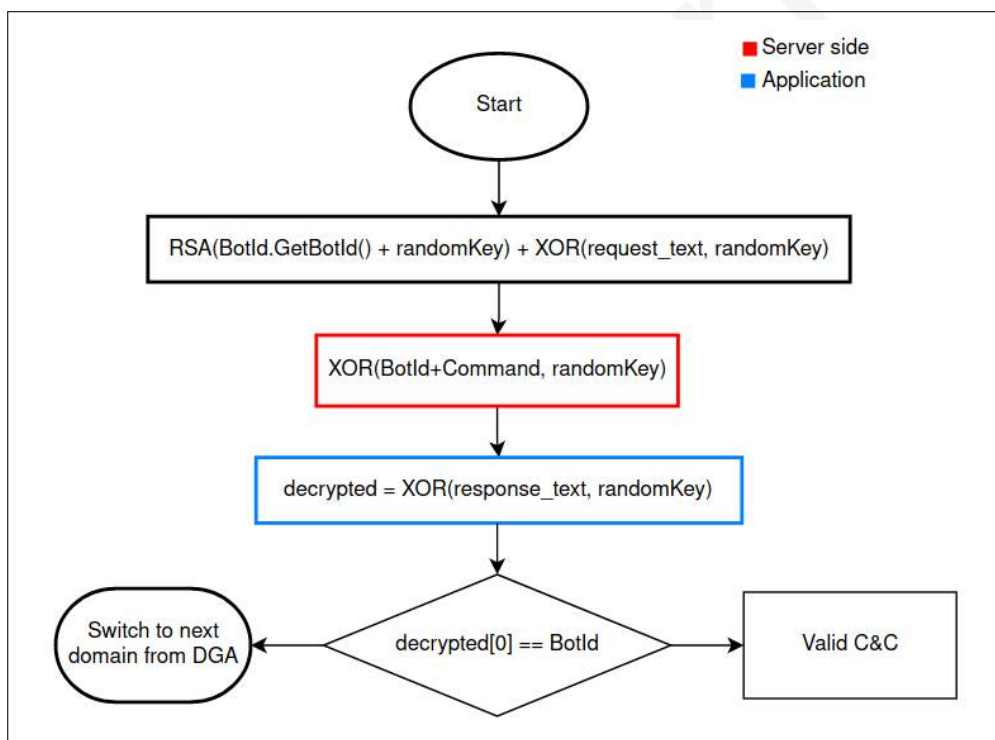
Server side
Application

Start

RSA(BotId.GetBotId() + randomKey) + XOR(request_text, randomKey)

XOR(BotId+Command, randomKey)

decrypted = XOR(response_text, randomKey)

Switch to next domain from DGA

decrypted[0] == BotId

Valid C&C